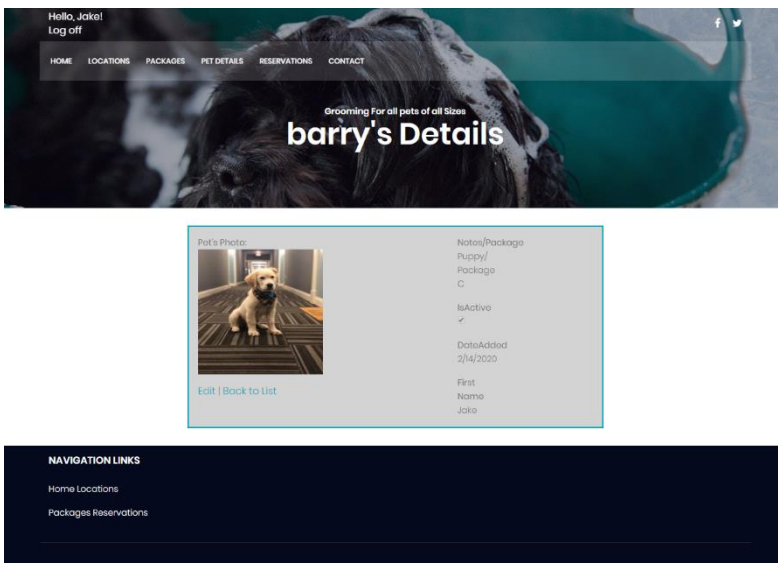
Hello, Jake!
Log off

HOME LOCATIONS PACKAGES PET DETAILS RESERVATIONS CONTACT

Grooming For all pets of all Sizes
barry's Details

Pet's Photo:

Edit | Back to List

Notes/Package
Puppy/
Package
C

IsActive
✓

DateAdded
2/14/2020

First
Name
Jake

NAVIGATION LINKS

Home Locations

Packages Reservations